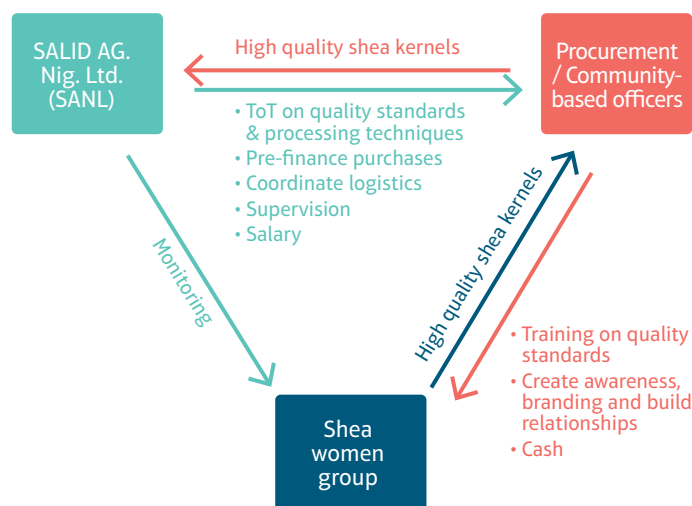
SALID AG. Nig. Ltd. (SANL)

High quality shea kernels

Procurement / Community-based officers

• ToT on quality standards & processing techniques
• Pre-finance purchases
• Coordinate logistics
• Supervision
• Salary

Monitoring

High quality shea kernels

• Training on quality standards
• Create awareness, branding and build relationships
• Cash

Shea women group